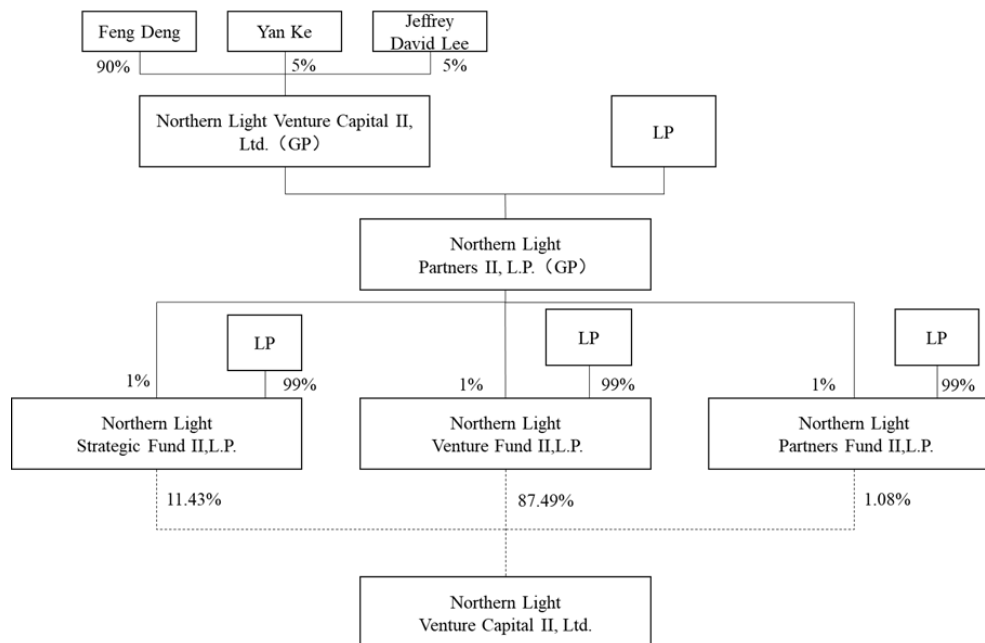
Feng Deng

Yan Ke

Jeffrey David Lee

90%

5%

5%

Northern Light Venture Capital II, Ltd.（GP）

LP

Northern Light Partners II, L.P.（GP）

LP

LP

LP

1%

99%

1%

99%

1%

99%

Northern Light Strategic Fund II,L.P.

Northern Light Venture Fund II,L.P.

Northern Light Partners Fund II,L.P.

11.43%

87.49%

1.08%

Northern Light Venture Capital II, Ltd.